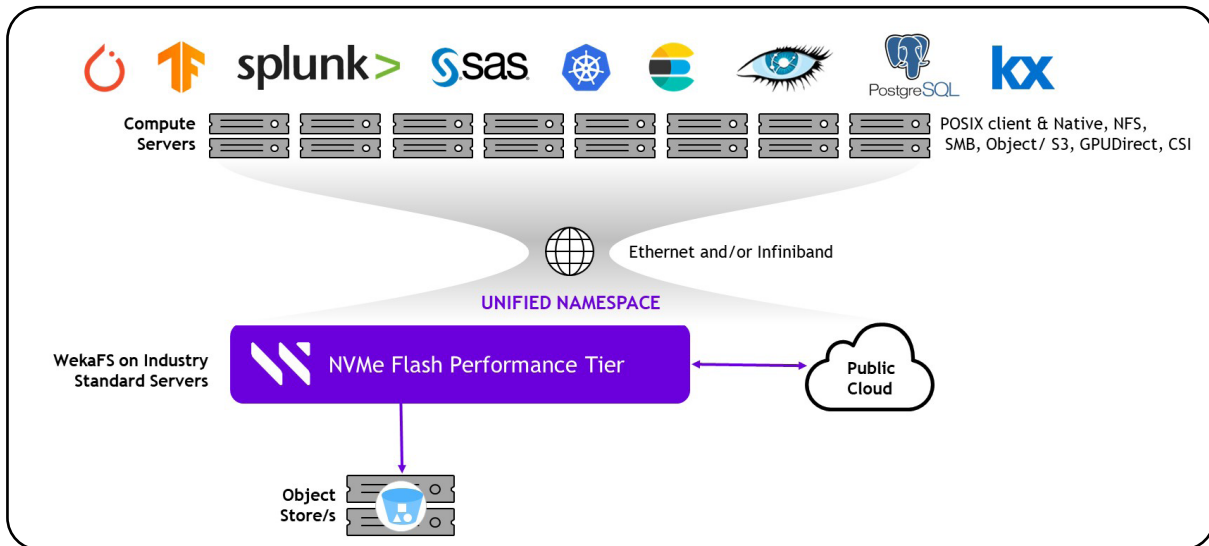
splunk> sas PostgreSQL kx

Compute Servers

POSIX client & Native, NFS, SMB, Object/ S3, GPUDirect, CSI

Ethernet and/or Infiniband

UNIFIED NAMESPACE

WekaFS on Industry Standard Servers

NVMe Flash Performance Tier

Public Cloud

Object Store/s